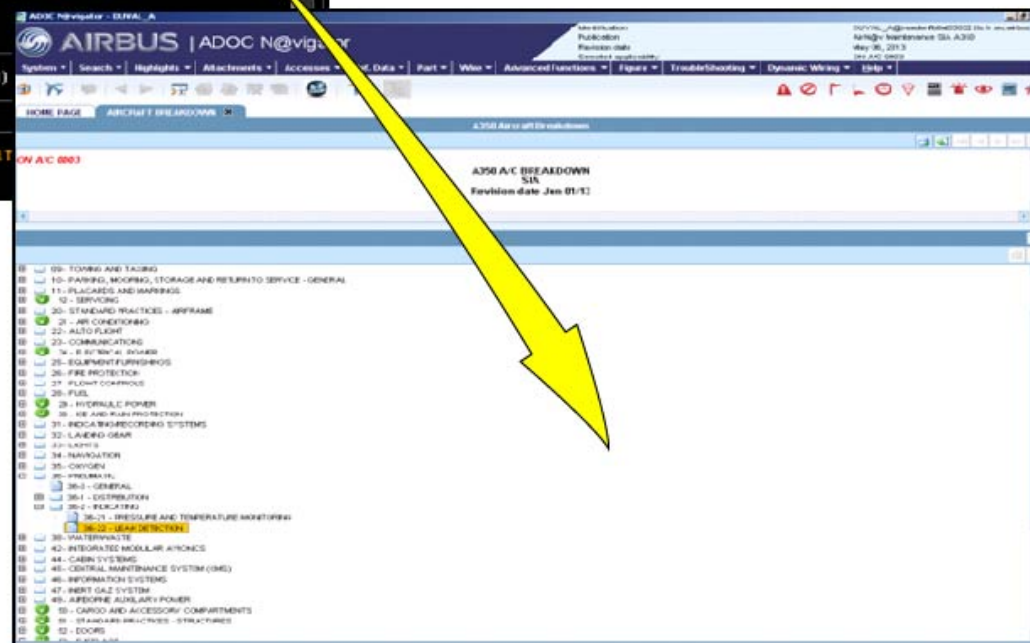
ADOC N@vigator - DUVAL_A

AIRBUS | ADOC N@vigator

Identification
Publication
Revision date

DUVAL_A@
N@v Maintenance SIA A350
May 06, 2013

System ▾ Search ▾ Highlights ▾ Attachments ▾ Accesses ▾ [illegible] Data ▾ Part ▾ Wire ▾ Advanced functions ▾ Figure ▾ TroubleShooting ▾ Dynamic Wiring ▾ Help ▾

HOME PAGE AIRCRAFT BREAKDOWN

A350 Aircraft Breakdown

ON A/C 0003

A350 A/C BREAKDOWN
SIA
Revision date Jan 01/13

09 - TOWING AND TAXIING
10 - PARKING, MOORING, STORAGE AND RETURN TO SERVICE - GENERAL
11 - PLACARDS AND MARKINGS
12 - SERVICING
20 - STANDARD PRACTICES - AIRFRAME
21 - AIR CONDITIONING
22 - AUTO FLIGHT
23 - COMMUNICATIONS
24 - ELECTRICAL POWER
25 - EQUIPMENT/FURNISHINGS
26 - FIRE PROTECTION
27 - FLIGHT CONTROLS
28 - FUEL
29 - HYDRAULIC POWER
30 - ICE AND RAIN PROTECTION
31 - INDICATING/RECORDING SYSTEMS
32 - LANDING GEAR
33 - LIGHTS
34 - NAVIGATION
35 - OXYGEN
36 - PNEUMATIC
36-0 - GENERAL
36-1 - DISTRIBUTION
36-2 - INDICATING
36-21 - PRESSURE AND TEMPERATURE MONITORING
36-22 - LEAK DETECTION
38 - WATER/WASTE
42 - INTEGRATED MODULAR AVIONICS
44 - CABIN SYSTEMS
45 - CENTRAL MAINTENANCE SYSTEM (CMS)
46 - INFORMATION SYSTEMS
47 - INERT GAZ SYSTEM
49 - AIRBORNE AUXILIARY POWER
50 - CARGO AND ACCESSORY COMPARTMENTS
51 - STANDARD PRACTICES - STRUCTURES
52 - DOORS
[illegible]